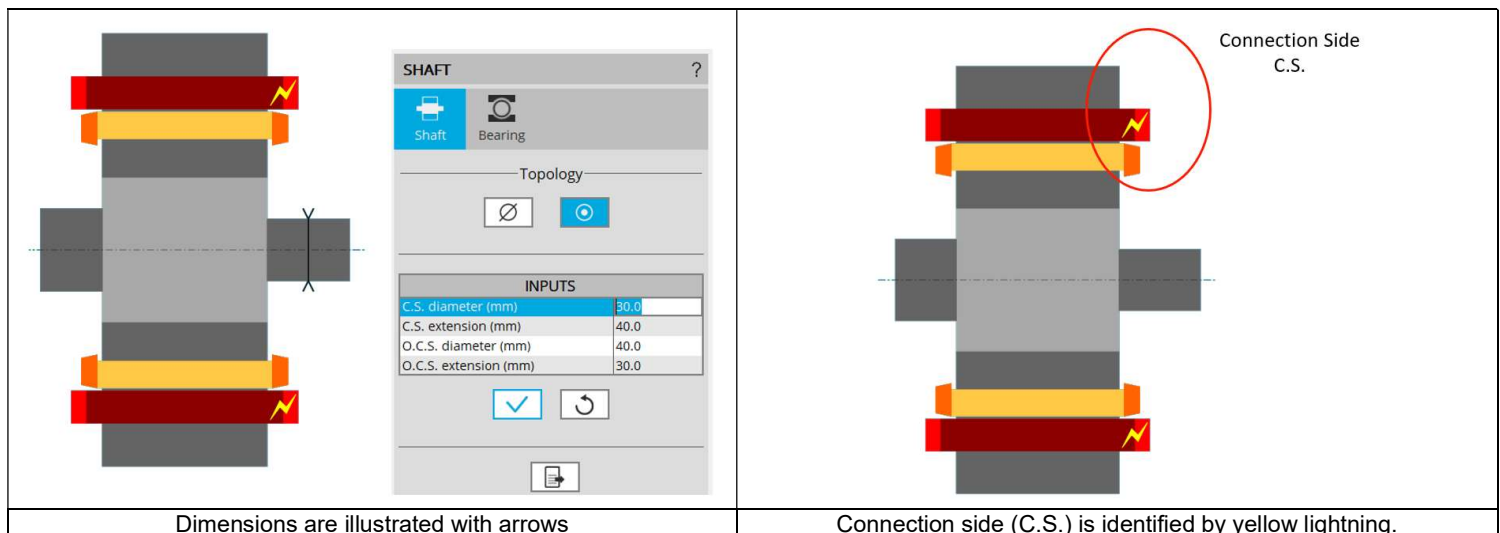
SHAFT ?

Shaft Bearing

Topology

$\varnothing$

| INPUTS | |
|---|---|
| C.S. diameter (mm) | 30.0 |
| C.S. extension (mm) | 40.0 |
| O.C.S. diameter (mm) | 40.0 |
| O.C.S. extension (mm) | 30.0 |

Dimensions are illustrated with arrows

Connection Side
C.S.

Connection side (C.S.) is identified by yellow lightning.